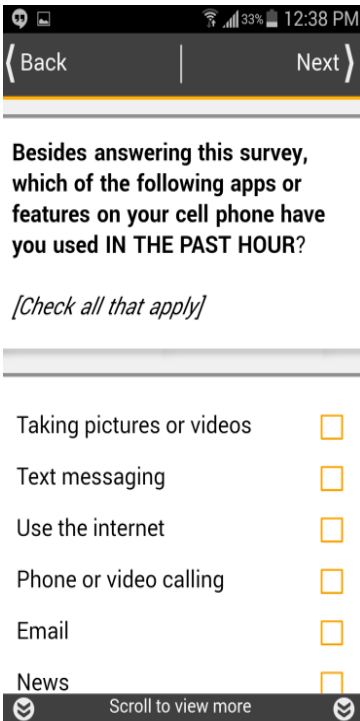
33% 12:38 PM

Back

Next

Besides answering this survey, which of the following apps or features on your cell phone have you used IN THE PAST HOUR?

[Check all that apply]

Taking pictures or videos

Text messaging

Use the internet

Phone or video calling

Email

News

Scroll to view more